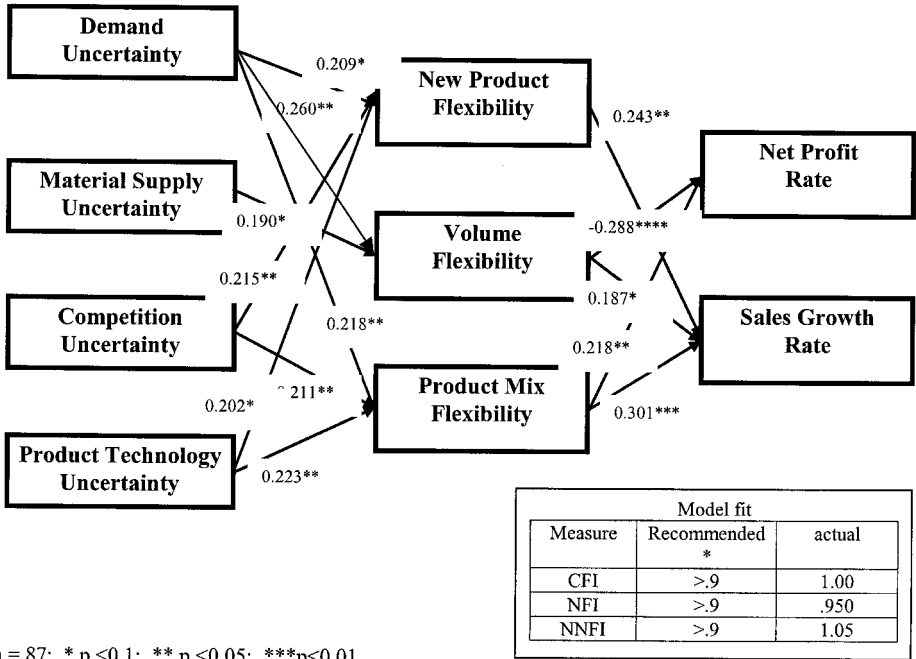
Demand Uncertainty

0.209*

0.260**

New Product Flexibility

0.243**

Net Profit Rate

Material Supply Uncertainty

0.190*

Volume Flexibility

-0.288****

0.215**

0.187*

Competition Uncertainty

0.218**

0.218**

Sales Growth Rate

0.202*

^211**

Product Mix Flexibility

0.301***

Product Technology Uncertainty

0.223**

| Model fit | | |
|---|---|---|
| Measure | Recommended * | actual |
| CFI | >.9 | 1.00 |
| NFI | >.9 | .950 |
| NNFI | >.9 | 1.05 |

n = 87; * p <0.1; ** p <0.05; ***p<0.01